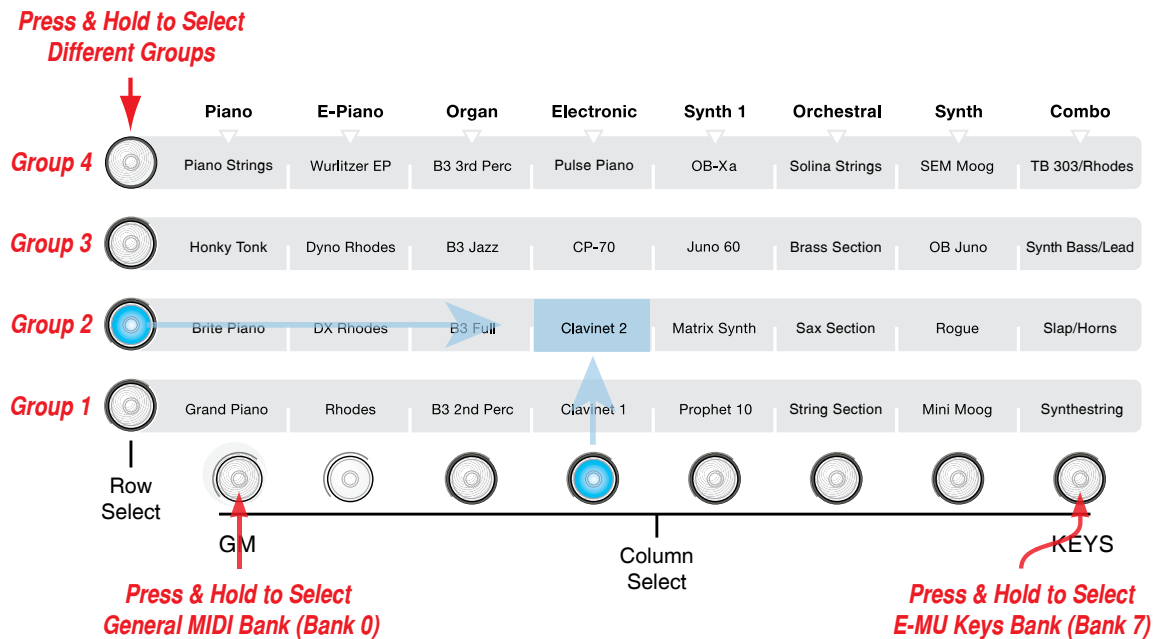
Press & Hold to Select Different Groups

| | Piano | E-Piano | Organ | Electronic | Synth 1 | Orchestral | Synth | Combo |
|---|---|---|---|---|---|---|---|---|
| Group 4 | Piano Strings | Wurlitzer EP | B3 3rd Perc | Pulse Piano | OB-Xa | Solina Strings | SEM Moog | TB 303/Rhodes |
| Group 3 | Honky Tonk | Dyno Rhodes | B3 Jazz | CP-70 | Juno 60 | Brass Section | OB Juno | Synth Bass/Lead |
| Group 2 | Brite Piano | DX Rhodes | B3 Full | Clavinet 2 | Matrix Synth | Sax Section | Rogue | Slap/Horns |
| Group 1 | Grand Piano | Rhodes | B3 2nd Perc | Clavinet 1 | Prophet 10 | String Section | Mini Moog | Synthestring |

Row Select

GM

Column Select

KEYS

Press & Hold to Select General MIDI Bank (Bank 0)

Press & Hold to Select E-MU Keys Bank (Bank 7)